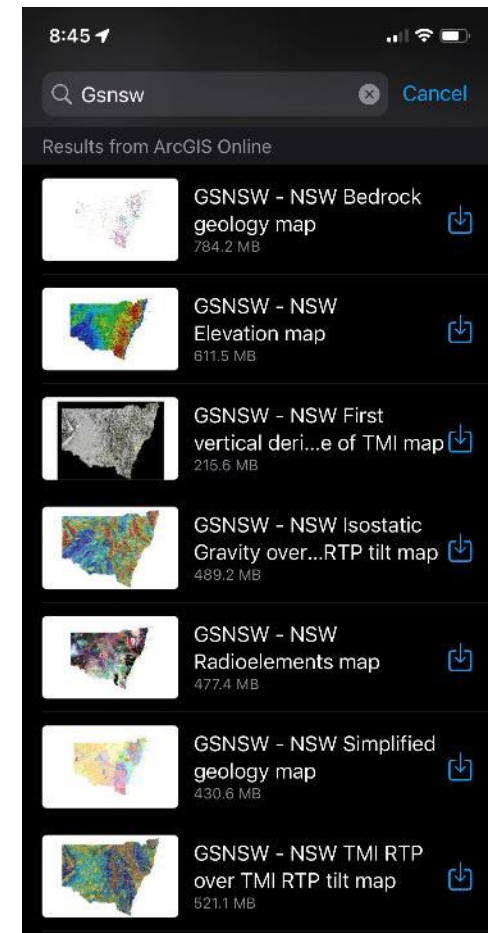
8:45

Gsnsw

Cancel

Results from ArcGIS Online

GSNSW - NSW Bedrock geology map
784.2 MB

GSNSW - NSW Elevation map
611.5 MB

GSNSW - NSW First vertical deri...e of TMI map
215.6 MB

GSNSW - NSW Isostatic Gravity over...RTP tilt map
489.2 MB

GSNSW - NSW Radioelements map
477.4 MB

GSNSW - NSW Simplified geology map
430.6 MB

GSNSW - NSW TMI RTP over TMI RTP tilt map
521.1 MB